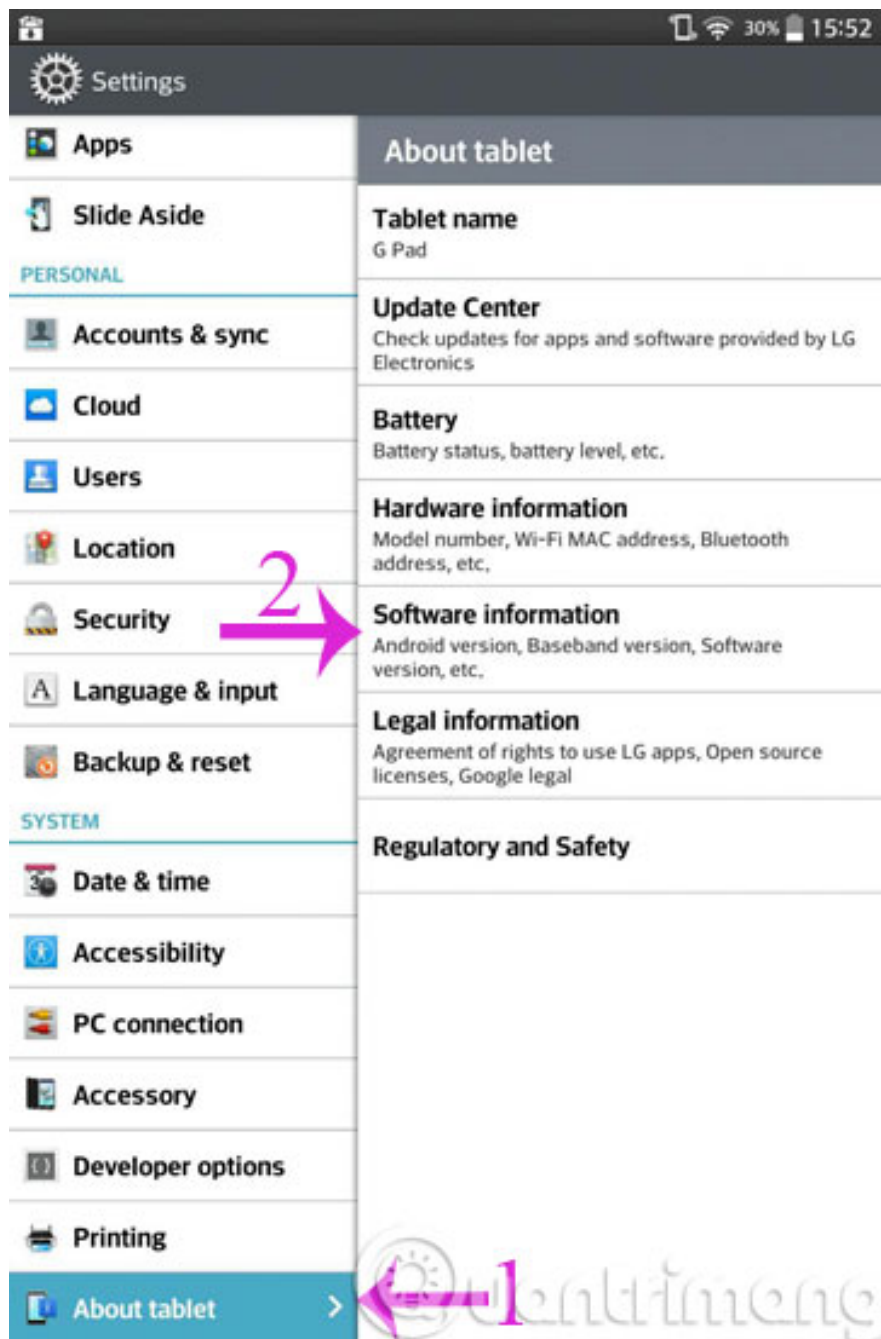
30% 15:52

Settings

Apps

Slide Aside

PERSONAL

Accounts & sync

Cloud

Users

Location

Security

Language & input

Backup & reset

SYSTEM

Date & time

Accessibility

PC connection

Accessory

Developer options

Printing

About tablet

About tablet

Tablet name
G Pad

Update Center
Check updates for apps and software provided by LG Electronics

Battery
Battery status, battery level, etc.

Hardware information
Model number, Wi-Fi MAC address, Bluetooth address, etc.

2

Software information
Android version, Baseband version, Software version, etc.

Legal information
Agreement of rights to use LG apps, Open source licenses, Google legal

Regulatory and Safety

1

uantrimang